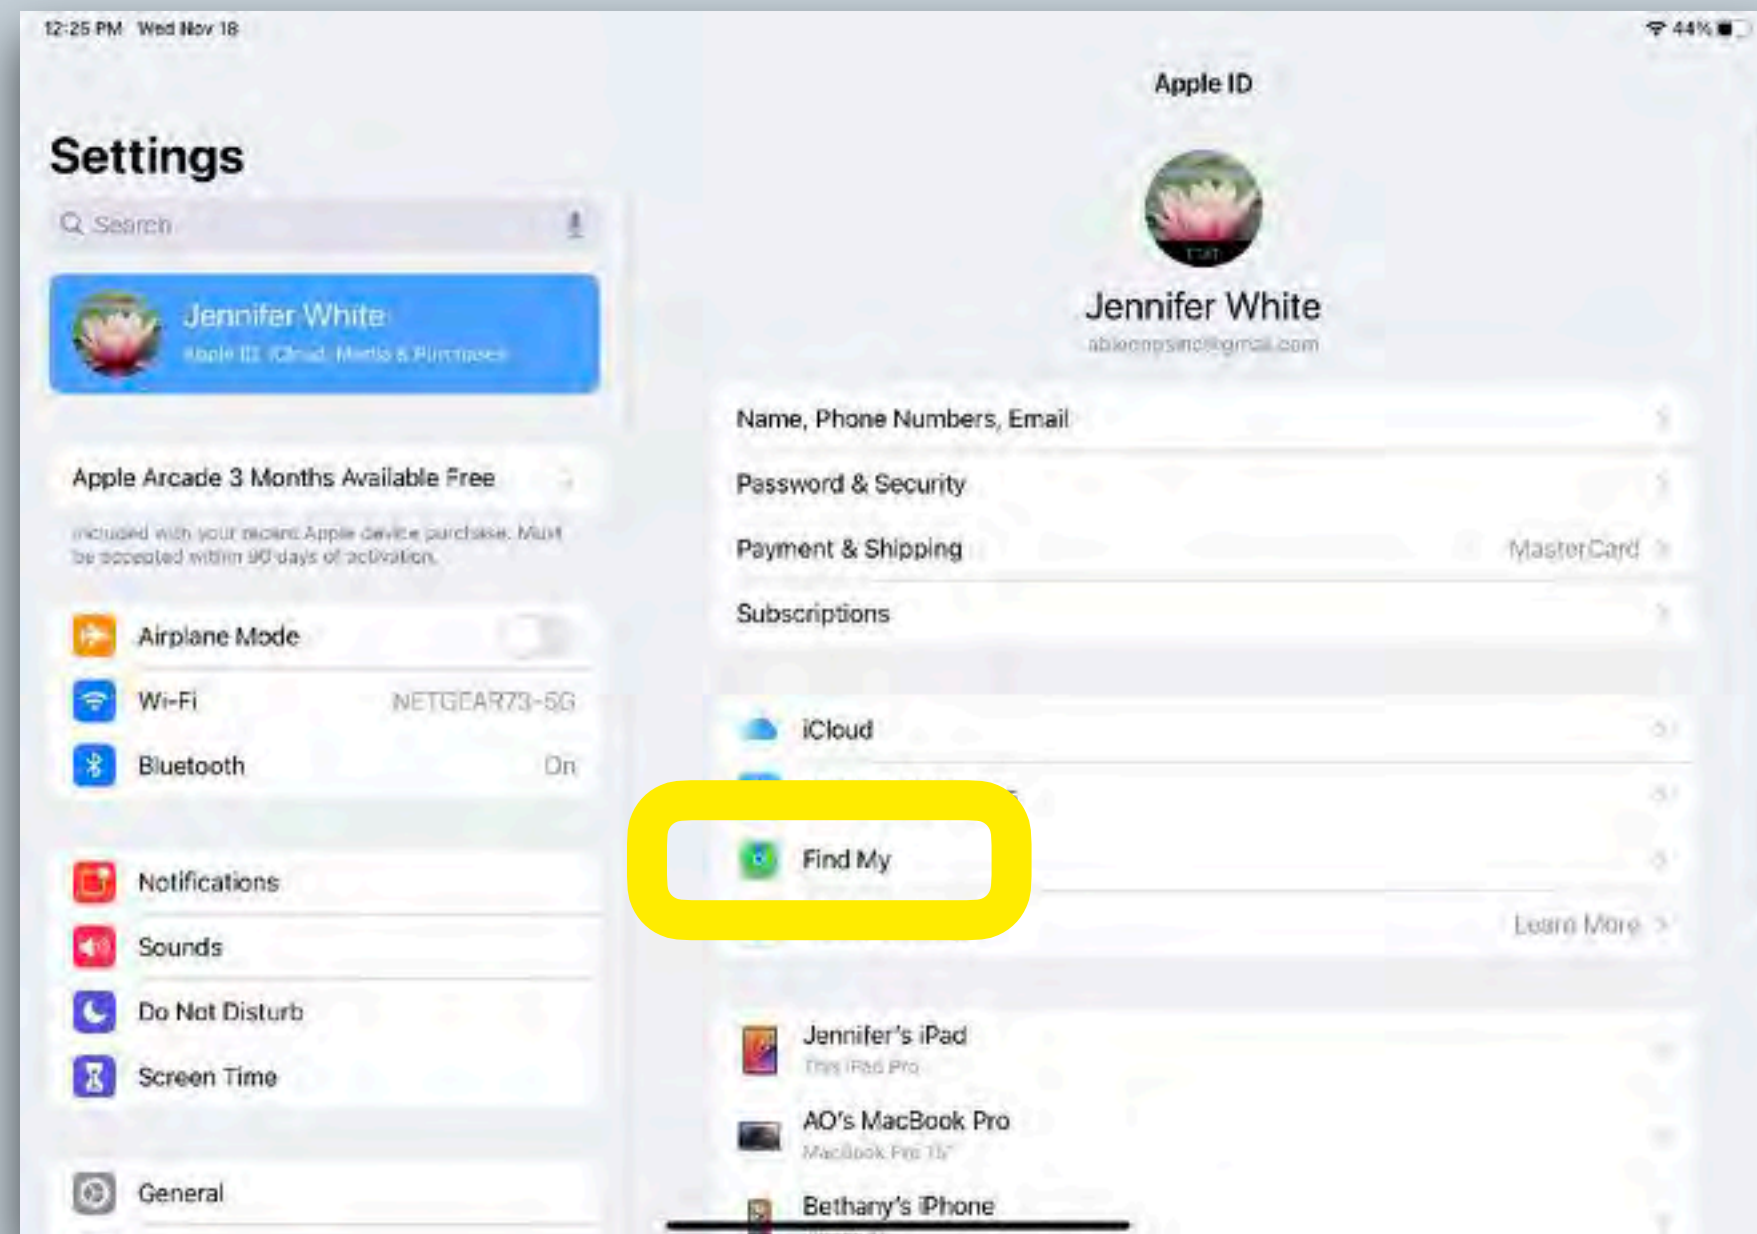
12:25 PM Wed Nov 18

44%

Settings

Search

Jennifer White
Apple ID, iCloud, Media & Purchases

Apple Arcade 3 Months Available Free

Included with your recent Apple device purchase. Must be accepted within 90 days of activation.

Airplane Mode

Wi-Fi NETGEAR73-5G

Bluetooth On

Notifications

Sounds

Do Not Disturb

Screen Time

General

Apple ID

EDIT

Jennifer White
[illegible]@gmail.com

Name, Phone Numbers, Email

Password & Security

Payment & Shipping MasterCard

Subscriptions

iCloud

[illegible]

Find My

Learn More

Jennifer's iPad
This iPad Pro

AO's MacBook Pro
MacBook Pro 15"

Bethany's iPhone